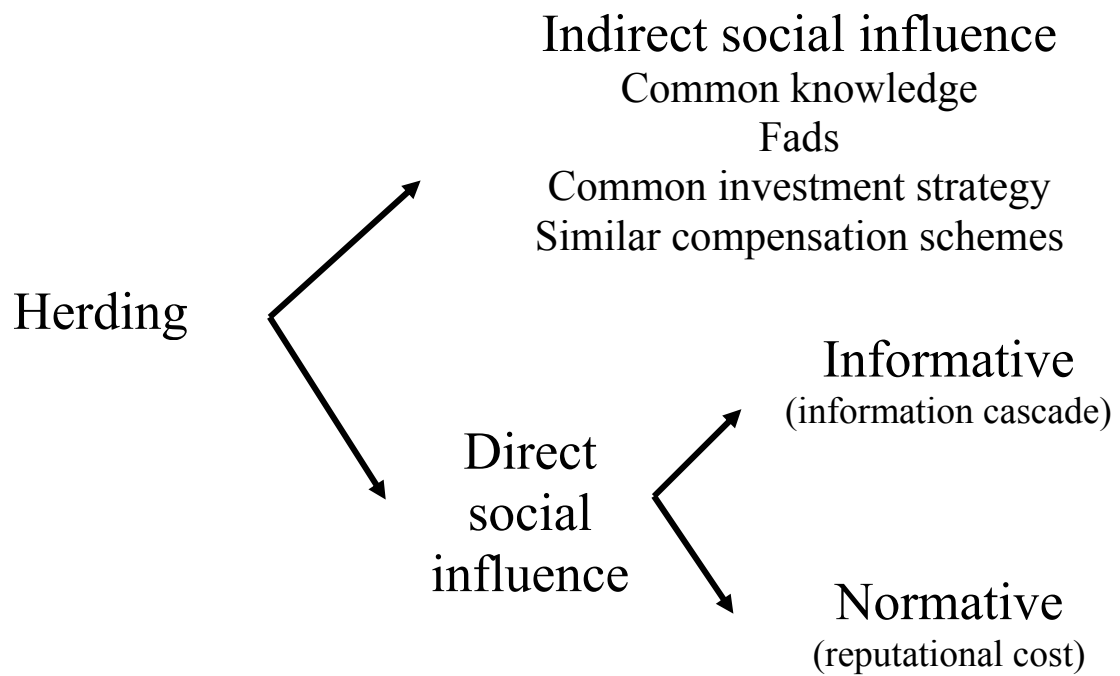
Indirect social influence
Common knowledge
Fads
Common investment strategy
Similar compensation schemes

Herding

Informative
(information cascade)

Direct social influence

Normative
(reputational cost)